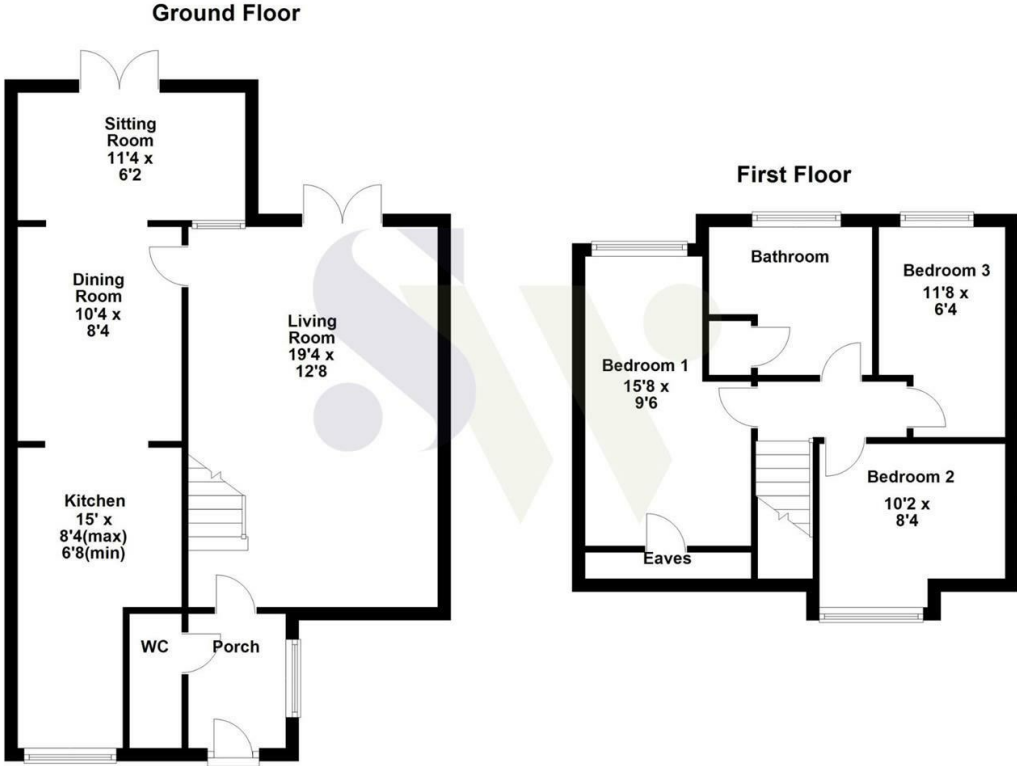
Ground Floor

Sitting Room
11'4 x
6'2

Dining Room
10'4 x
8'4

Living Room
19'4 x
12'8

Kitchen
15' x
8'4(max)
6'8(min)

WC

Porch

First Floor

Bathroom

Bedroom 3
11'8 x
6'4

Bedroom 1
15'8 x
9'6

Bedroom 2
10'2 x
8'4

Eaves